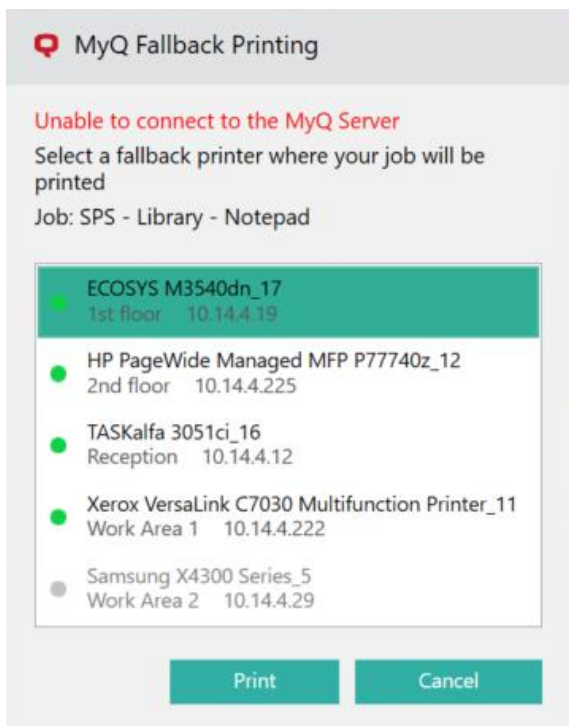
MyQ Fallback Printing

Unable to connect to the MyQ Server

Select a fallback printer where your job will be printed

Job: SPS - Library - Notepad

ECOSYS M3540dn_17
1st floor 10.14.4.19

HP PageWide Managed MFP P77740z_12
2nd floor 10.14.4.225

TASKalfa 3051ci_16
Reception 10.14.4.12

Xerox VersaLink C7030 Multifunction Printer_11
Work Area 1 10.14.4.222

Samsung X4300 Series_5
Work Area 2 10.14.4.29

Print

Cancel